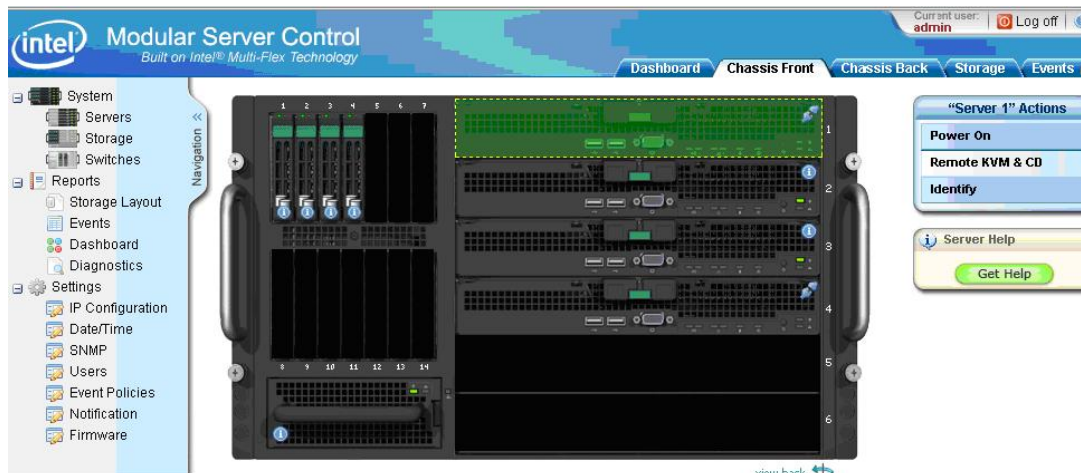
intel Modular Server Control
Built on Intel® Multi-Flex Technology

Current user: admin
Log off

Dashboard
Chassis Front
Chassis Back
Storage
Events

System
Servers
Storage
Switches
Reports
Storage Layout
Events
Dashboard
Diagnostics
Settings
IP Configuration
Date/Time
SNMP
Users
Event Policies
Notification
Firmware

Navigation

1 2 3 4 5 6 7
8 9 10 11 12 13 14

1
2
3
4
5
6

"Server 1" Actions
Power On
Remote KVM & CD
Identify

Server Help
Get Help

view back